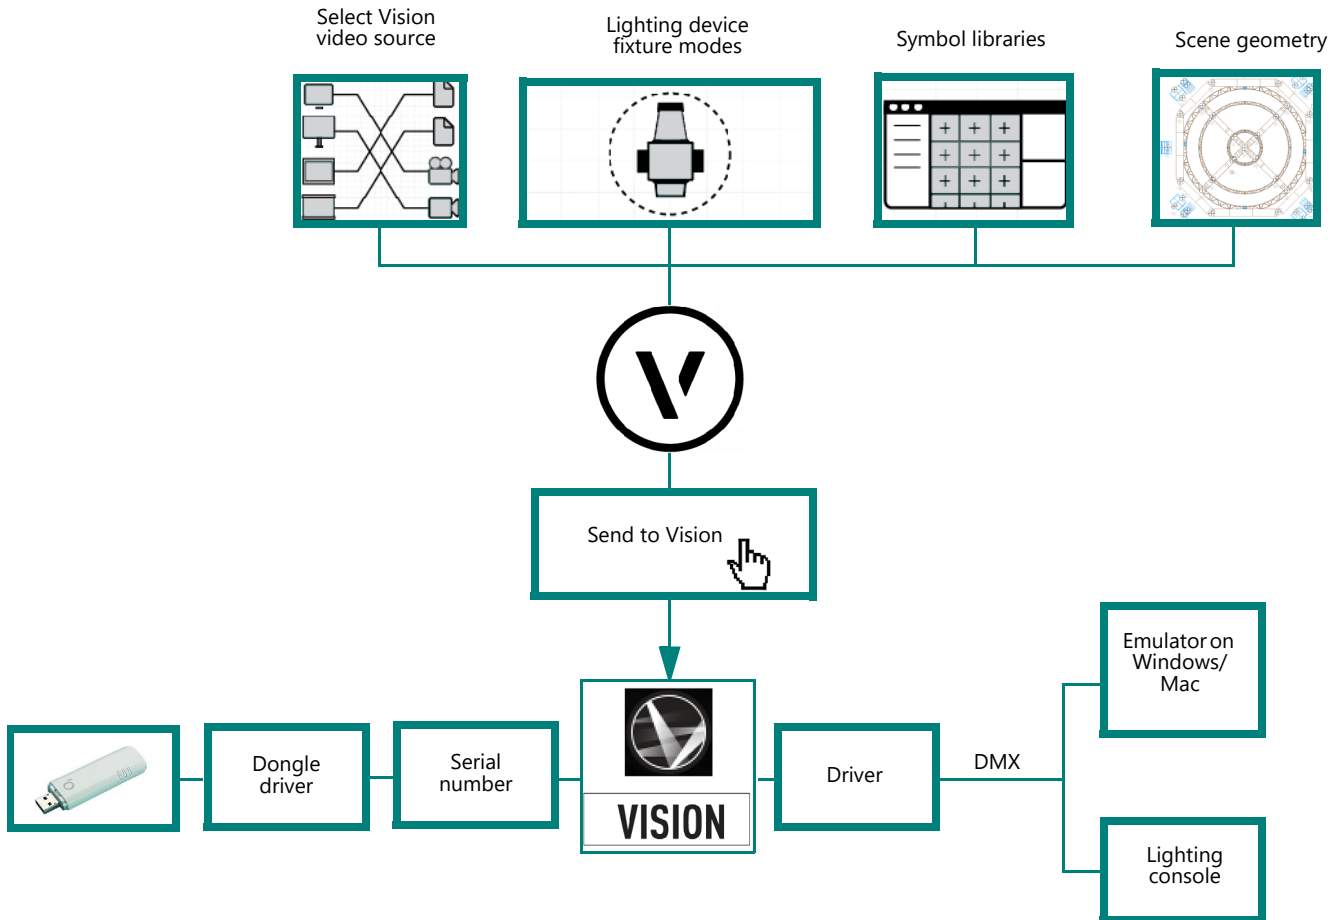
Select Vision video source

Lighting device fixture modes

Symbol libraries

Scene geometry

Send to Vision

VISION

Dongle driver

Serial number

Driver

DMX

Emulator on Windows/ Mac

Lighting console